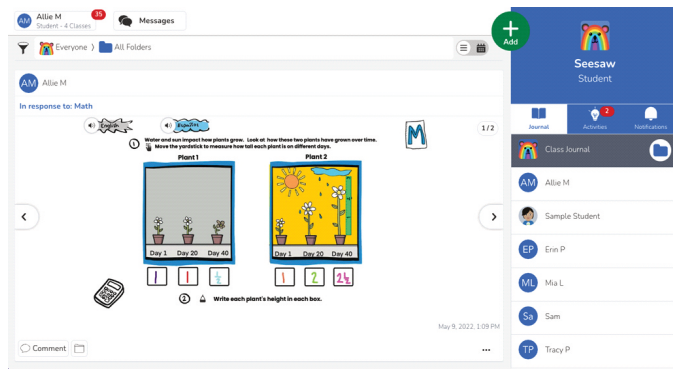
AM Allie M
Student - 4 Classes
35
Messages

Everyone 〉 All Folders

Add

Seesaw
Student

Journal
Activities 2
Notifications

Class Journal

AM Allie M
Sample Student
EP Erin P
ML Mia L
Sa Sam
TP Tracy P

AM Allie M

In response to: Math

English
Español

M

1/2

1 Water and sun impact how plants grow. Look at how these two plants have grown over time.
Move the yardstick to measure how tall each plant is on different days.

Plant 1
Plant 2

Day 1 Day 20 Day 40
Day 1 Day 20 Day 40

1 1 4
1 2 24

2 Write each plant's height in each box.

May 9, 2022, 1:09 PM

Comment
...